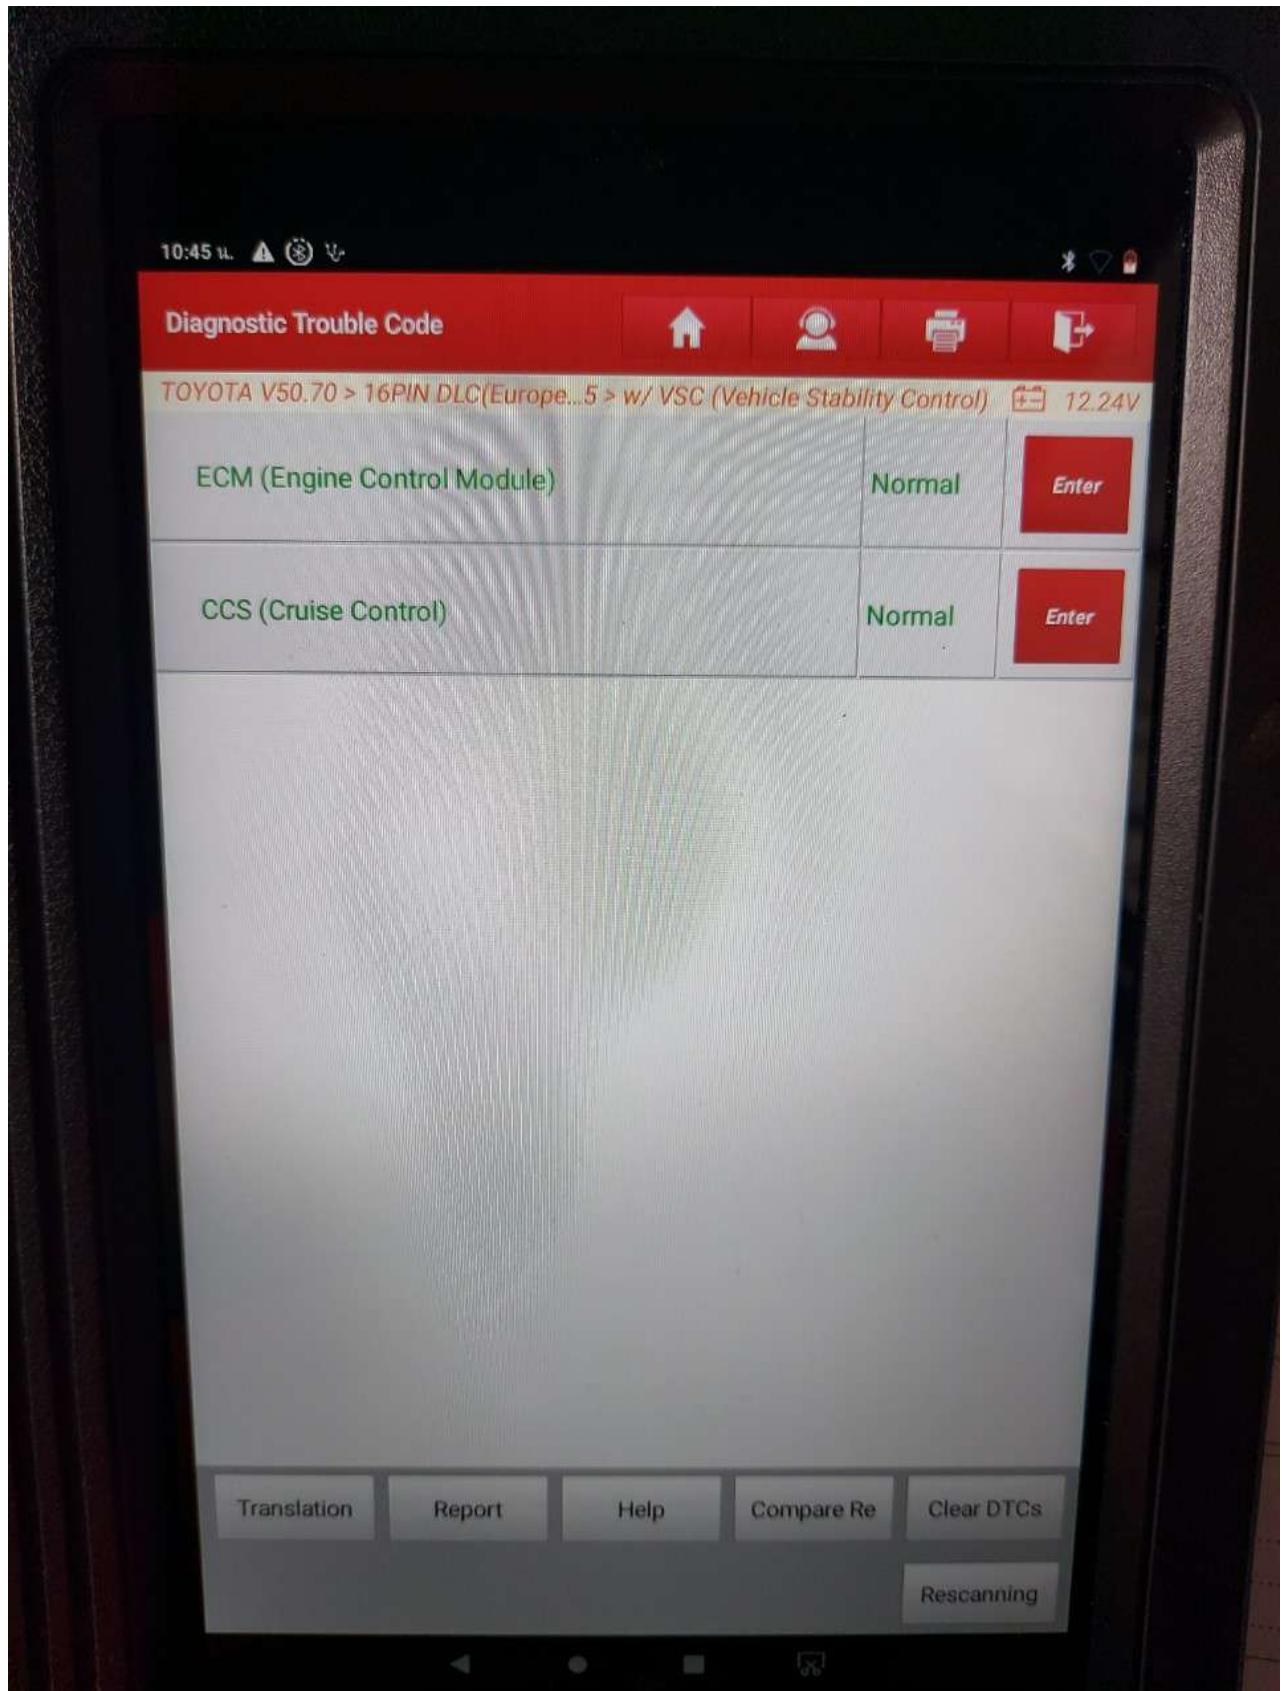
10:45 ч.

Diagnostic Trouble Code

TOYOTA V50.70 > 16PIN DLC(Europe...5 > w/ VSC (Vehicle Stability Control) 12.24V

| ECM (Engine Control Module) | Normal | Enter |
|---|---|---|
| CCS (Cruise Control) | Normal | Enter |

Translation
Report
Help
Compare Re
Clear DTCs
Rescanning